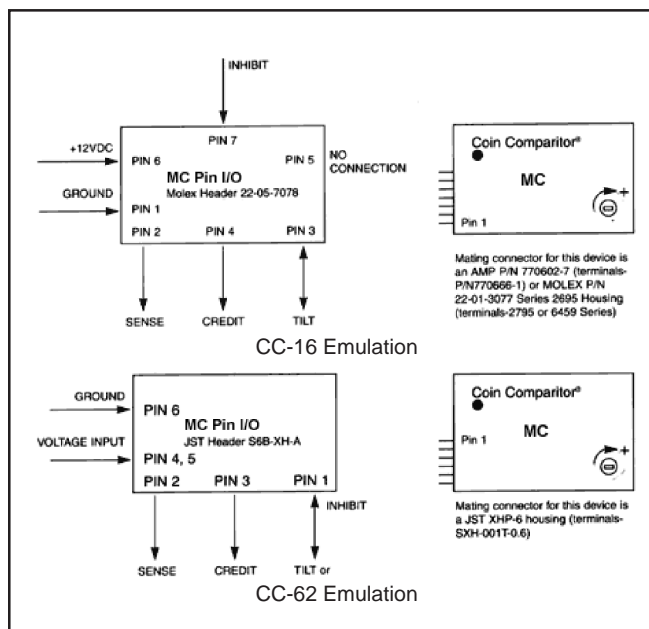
INHIBIT

PIN 7

+12VDC

PIN 6

PIN 5

NO CONNECTION

MC Pin I/O

Molex Header 22-05-7078

GROUND

PIN 1

PIN 2

PIN 4

PIN 3

SENSE

CREDIT

TILT

Coin Comparitor®

MC

Pin 1

+

Mating connector for this device is an AMP P/N 770602-7 (terminals-P/N770666-1) or MOLEX P/N 22-01-3077 Series 2695 Housing (terminals-2795 or 6459 Series)

CC-16 Emulation

GROUND

PIN 6

MC Pin I/O

JST Header S6B-XH-A

VOLTAGE INPUT

PIN 4, 5

PIN 2

PIN 3

PIN 1

INHIBIT

SENSE

CREDIT

TILT or

Coin Comparitor®

Pin 1

MC

+

Mating connector for this device is a JST XHP-6 housing (terminals-SXH-001T-0.6)

CC-62 Emulation